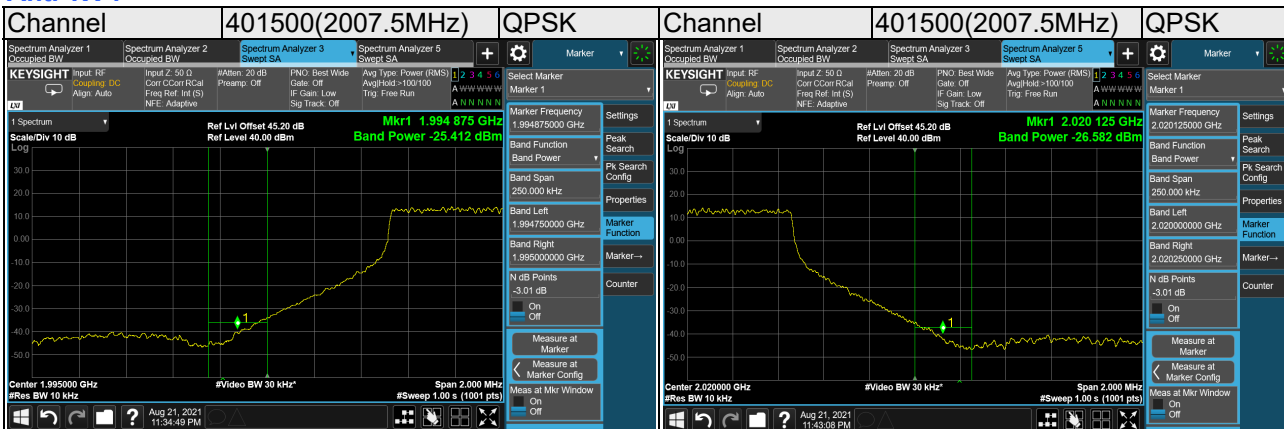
| Channel | 401500(2007.5MHz) | QPSK | Channel | 401500(2007.5MHz) | QPSK |
|---|---|---|---|---|---|

Spectrum Analyzer 1 Occupied BW | Spectrum Analyzer 2 Occupied BW | Spectrum Analyzer 3 Swept SA | Spectrum Analyzer 5 Swept SA | + | Marker

KEYSIGHT Input: RF Coupling: DC Align: Auto | Input Z: 50 Ω Corr CCorr RCal Freq Ref: Int (S) NFE: Adaptive | #Atten: 20 dB Preamp: Off | PNO: Best Wide Gate: Off IF Gain: Low Sig Track: Off | Avg Type: Power (RMS) Avg|Hold:>100/100 Trig: Free Run | 1 2 3 4 5 6 A WWWWWW A N N N N N

Select Marker
Marker 1

1 Spectrum
Scale/Div 10 dB
Log
Ref Lvl Offset 45.20 dB
Ref Level 40.00 dBm
Mkr1 1.994 875 GHz
Band Power -25.412 dBm

30.0
20.0
10.0
0.00
-10.0
-20.0
-30.0
-40.0
-50.0
1

Center 1.995000 GHz
#Res BW 10 kHz
#Video BW 30 kHz*
Span 2.000 MHz
#Sweep 1.00 s (1001 pts)

Aug 21, 2021 11:34:49 PM

Marker Frequency 1.994875000 GHz
Band Function Band Power
Band Span 250.000 kHz
Band Left 1.994750000 GHz
Band Right 1.995000000 GHz
N dB Points -3.01 dB
On Off
Measure at Marker
Measure at Marker Config
Meas at Mkr Window On Off

Settings
Peak Search
Pk Search Config
Properties
Marker Function
Marker→
Counter

Spectrum Analyzer 1 Occupied BW | Spectrum Analyzer 2 Occupied BW | Spectrum Analyzer 3 Swept SA | Spectrum Analyzer 5 Swept SA | + | Marker

KEYSIGHT Input: RF Coupling: DC Align: Auto | Input Z: 50 Ω Corr CCorr RCal Freq Ref: Int (S) NFE: Adaptive | #Atten: 20 dB Preamp: Off | PNO: Best Wide Gate: Off IF Gain: Low Sig Track: Off | Avg Type: Power (RMS) Avg|Hold:>100/100 Trig: Free Run | 1 2 3 4 5 6 A WWWWWW A N N N N N

Select Marker
Marker 1

1 Spectrum
Scale/Div 10 dB
Log
Ref Lvl Offset 45.20 dB
Ref Level 40.00 dBm
Mkr1 2.020 125 GHz
Band Power -26.582 dBm

30.0
20.0
10.0
0.00
-10.0
-20.0
-30.0
-40.0
-50.0
1

Center 2.020000 GHz
#Res BW 10 kHz
#Video BW 30 kHz*
Span 2.000 MHz
#Sweep 1.00 s (1001 pts)

Aug 21, 2021 11:43:08 PM

Marker Frequency 2.020125000 GHz
Band Function Band Power
Band Span 250.000 kHz
Band Left 2.020000000 GHz
Band Right 2.020250000 GHz
N dB Points -3.01 dB
On Off
Measure at Marker
Measure at Marker Config
Meas at Mkr Window On Off

Settings
Peak Search
Pk Search Config
Properties
Marker Function
Marker→
Counter